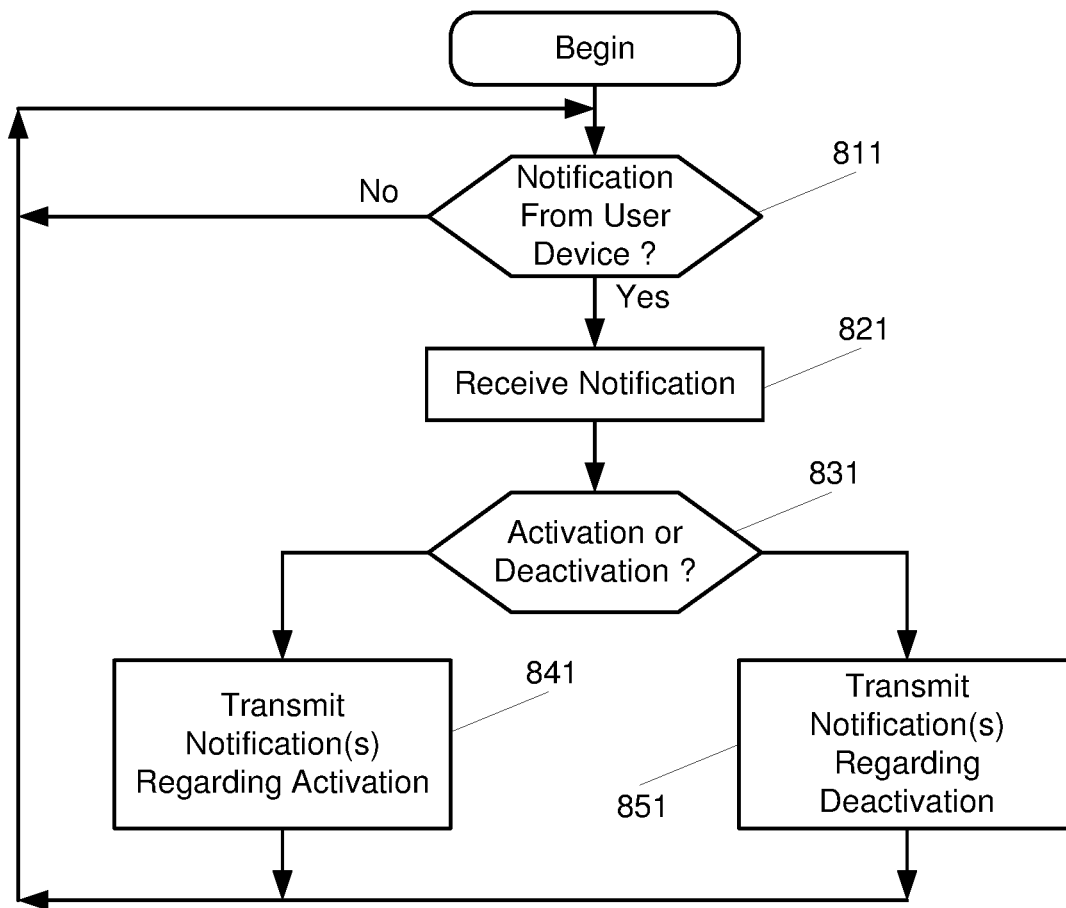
Begin

Notification From User Device ?

811

No

Yes

Receive Notification

821

Activation or Deactivation ?

831

Transmit Notification(s) Regarding Activation

841

Transmit Notification(s) Regarding Deactivation

851